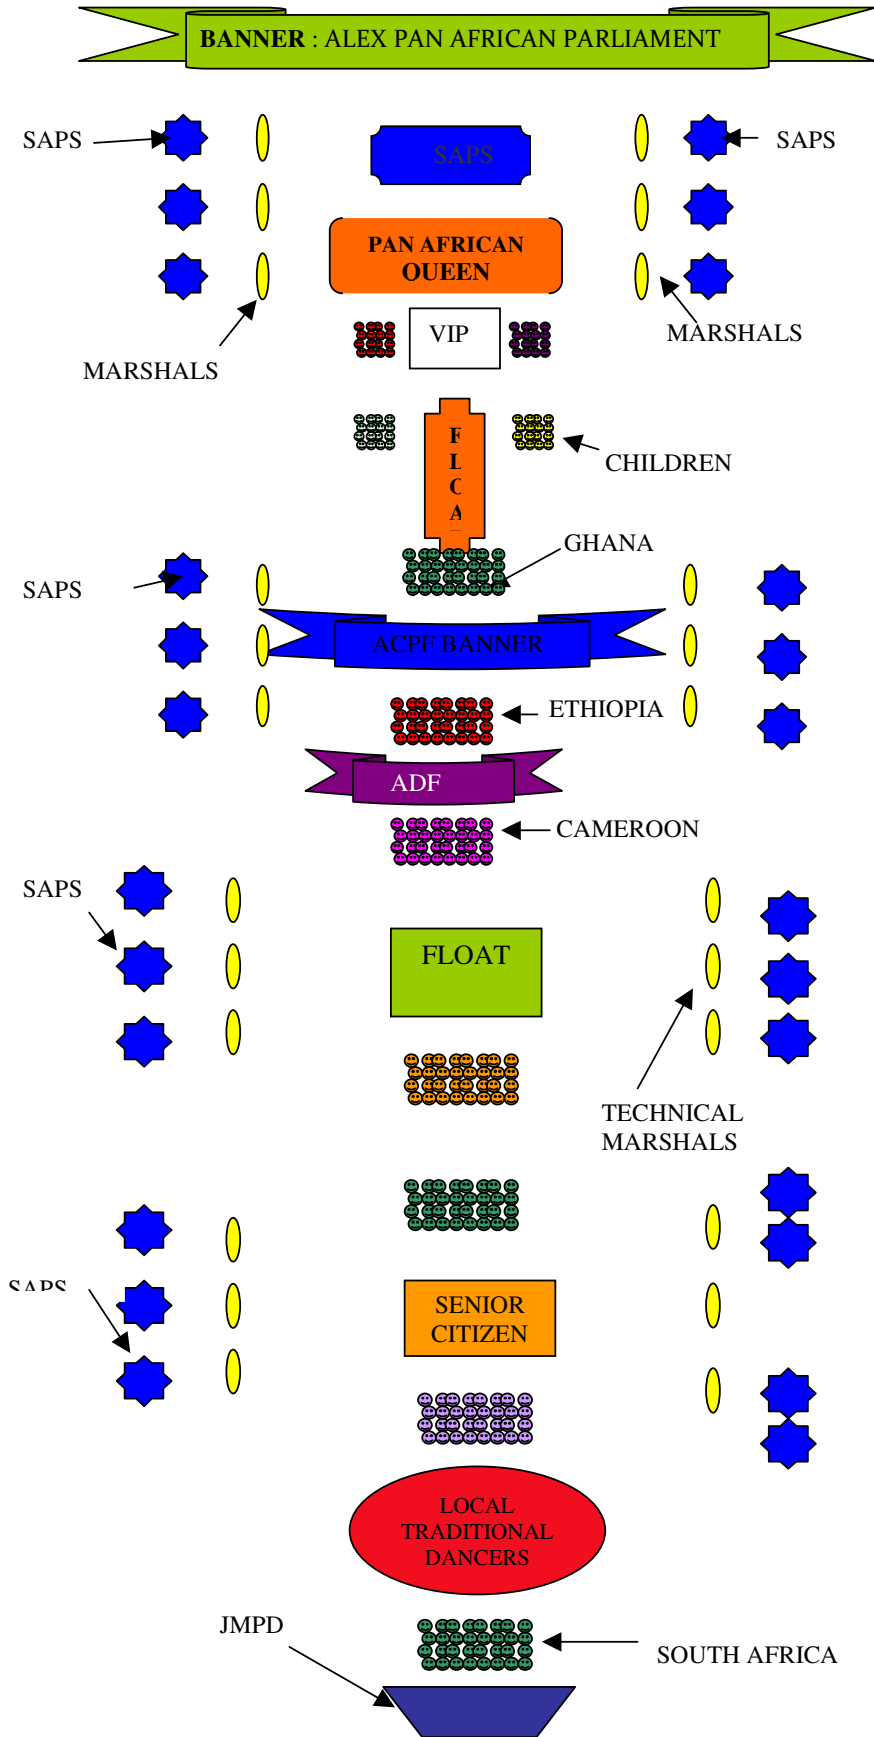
BANNER : ALEX PAN AFRICAN PARLIAMENT

SAPS

SAPS

SAPS

PAN AFRICAN QUEEN

MARSHALS

VIP

MARSHALS

F L C A

CHILDREN

GHANA

SAPS

ACPF BANNER

ETHIOPIA

ADF

CAMEROON

SAPS

FLOAT

TECHNICAL MARSHALS

SAPS

SENIOR CITIZEN

LOCAL TRADITIONAL DANCERS

JMPD

SOUTH AFRICA